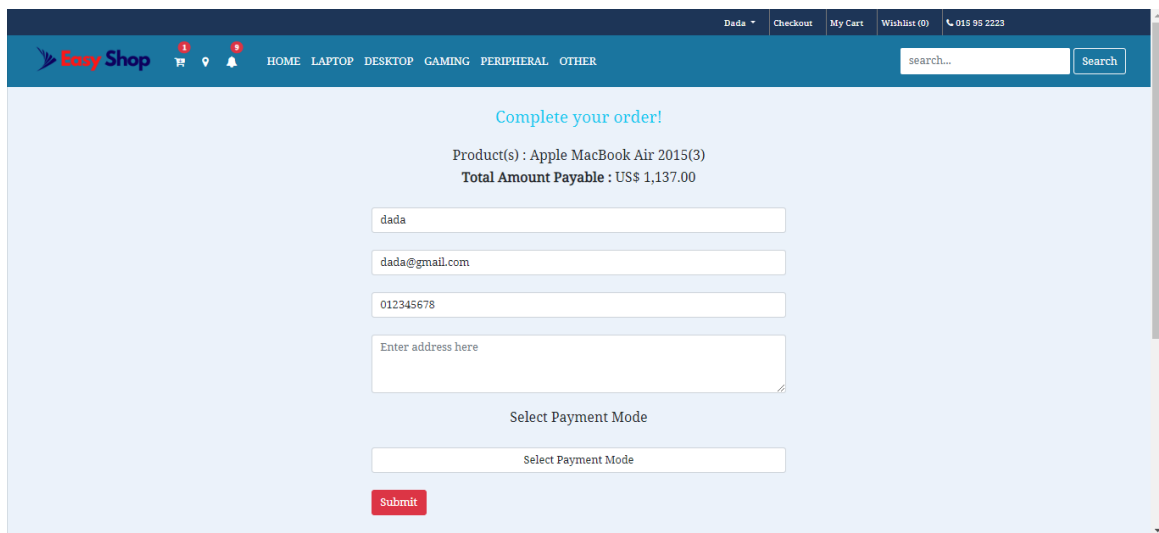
Dada ▾ Checkout My Cart Wishlist (0) 015 95 2223

Easy Shop 1 9 HOME LAPTOP DESKTOP GAMING PERIPHERAL OTHER search... Search

Complete your order!

Product(s) : Apple MacBook Air 2015(3)

**Total Amount Payable :** US$ 1,137.00

dada

dada@gmail.com

012345678

Enter address here

Select Payment Mode

Select Payment Mode

Submit